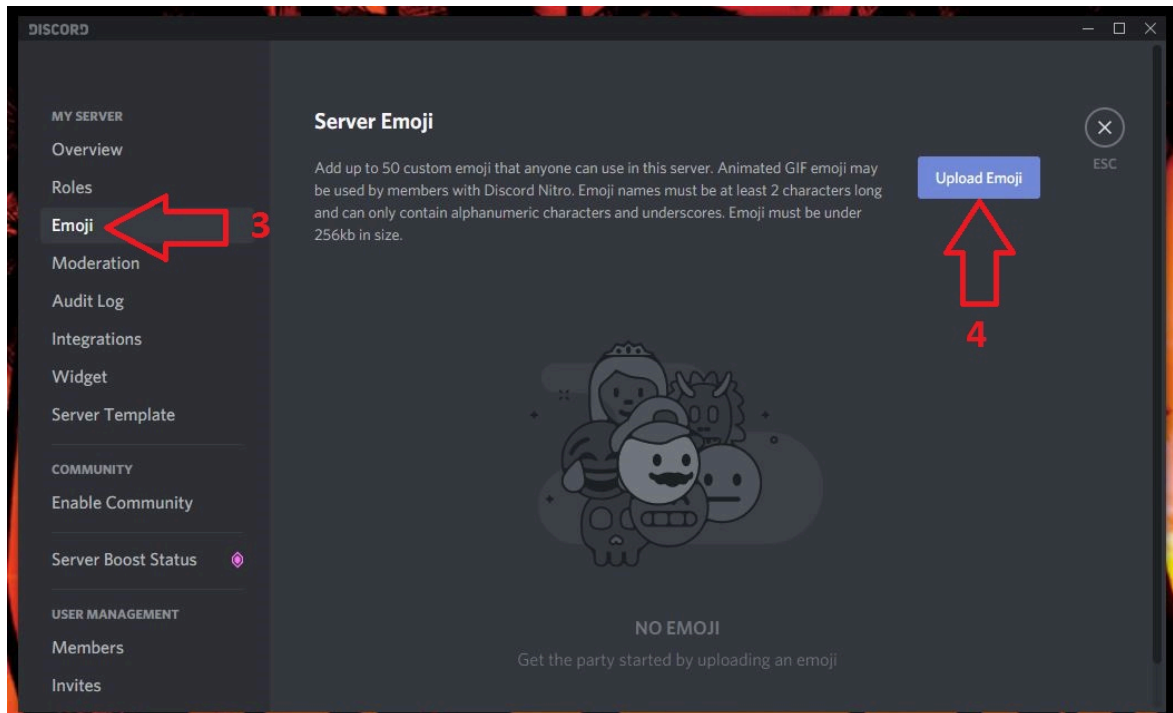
DISCORD

MY SERVER
Overview
Roles
Emoji
3
Moderation
Audit Log
Integrations
Widget
Server Template

COMMUNITY
Enable Community

Server Boost Status

USER MANAGEMENT
Members
Invites

Server Emoji

Add up to 50 custom emoji that anyone can use in this server. Animated GIF emoji may be used by members with Discord Nitro. Emoji names must be at least 2 characters long and can only contain alphanumeric characters and underscores. Emoji must be under 256kb in size.

Upload Emoji

4

ESC

NO EMOJI
Get the party started by uploading an emoji